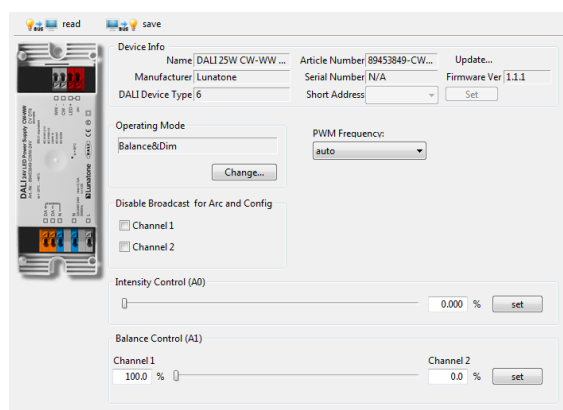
read save

Device Info

Name DALI 25W CW-WW ... Article Number 89453849-CW... Update...

Manufacturer Lunatone Serial Number N/A Firmware Ver 1.1.1

DALI Device Type 6 Short Address Set

DALI 24V LED Power Supply CW-WW

Lunatone

Operating Mode

Balance&Dim

Change...

PWM Frequency:

auto

Disable Broadcast for Arc and Config

Channel 1

Channel 2

Intensity Control (A0)

0.000 % set

Balance Control (A1)

Channel 1

100.0 %

Channel 2

0.0 % set